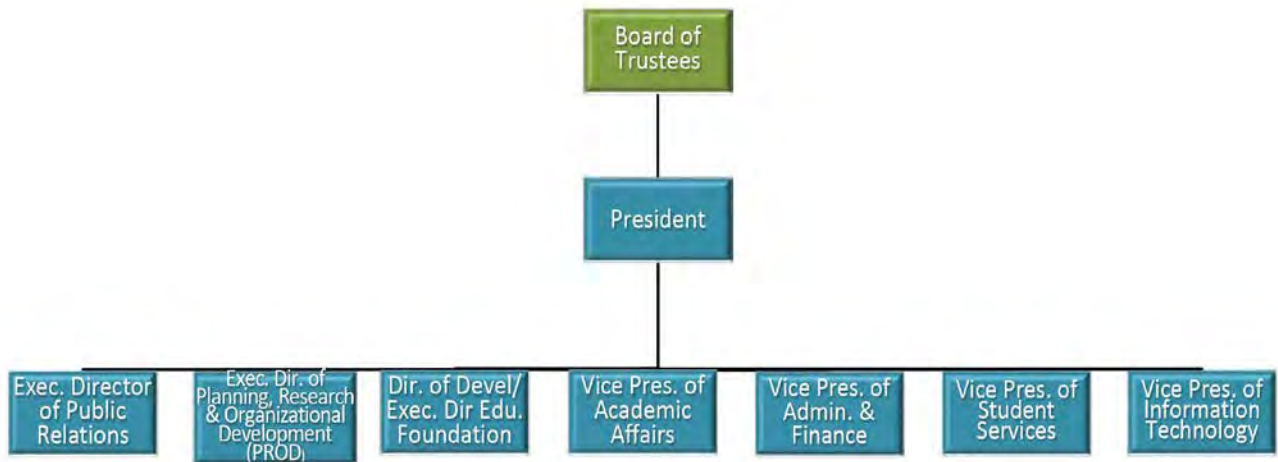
Board of Trustees

President

Exec. Director of Public Relations

Exec. Dir. of Planning, Research & Organizational Development (PROD)

Dir. of Devel/ Exec. Dir Edu. Foundation

Vice Pres. of Academic Affairs

Vice Pres. of Admin. & Finance

Vice Pres. of Student Services

Vice Pres. of Information Technology